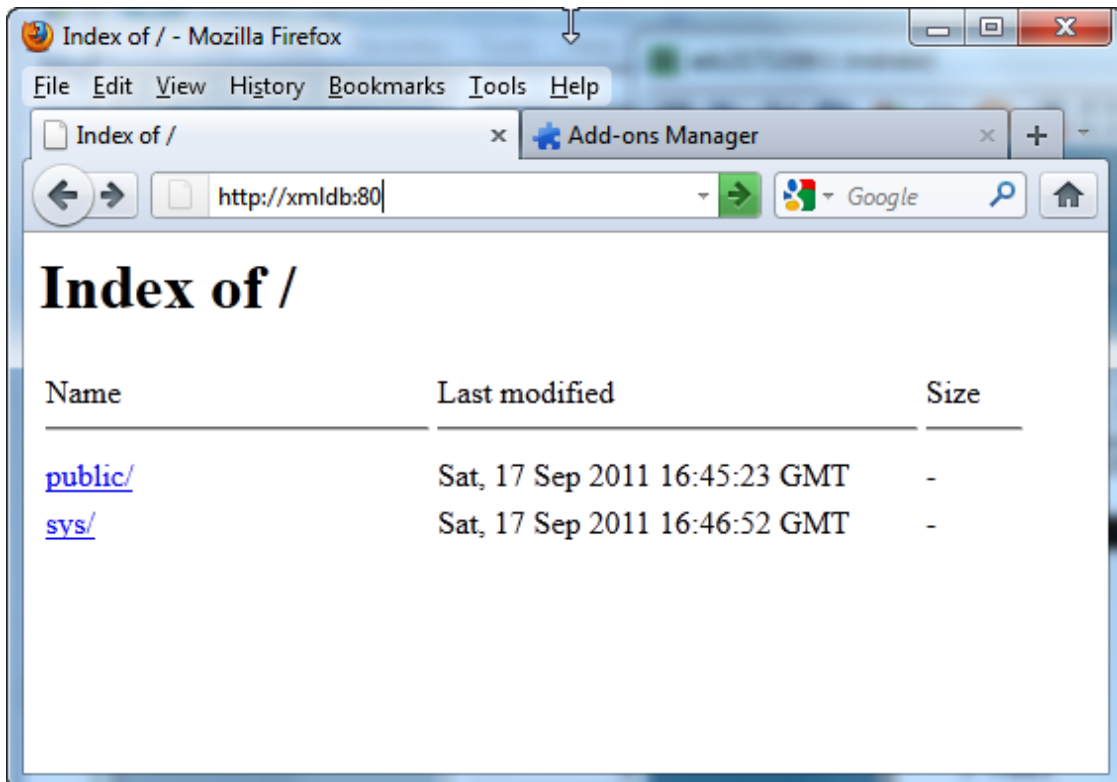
Index of / - Mozilla Firefox

File Edit View History Bookmarks Tools Help

Index of / ×

Add-ons Manager ×

+

http://xmldb:80

Google

# Index of /

| Name | Last modified | Size |
|---|---|---|
| public/ | Sat, 17 Sep 2011 16:45:23 GMT | - |
| sys/ | Sat, 17 Sep 2011 16:46:52 GMT | - |